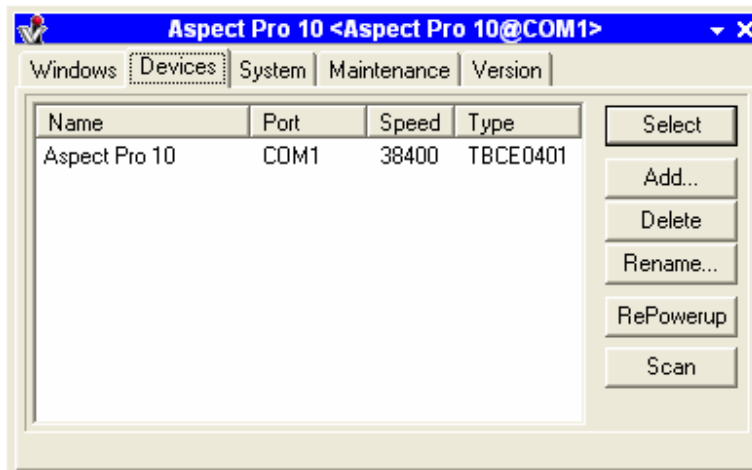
Aspect Pro 10 <Aspect Pro 10@COM1>

Windows | Devices | System | Maintenance | Version

| Name | Port | Speed | Type |
|---|---|---|---|
| Aspect Pro 10 | COM1 | 38400 | TBCE0401 |

Select
Add...
Delete
Rename...
RePowerup
Scan